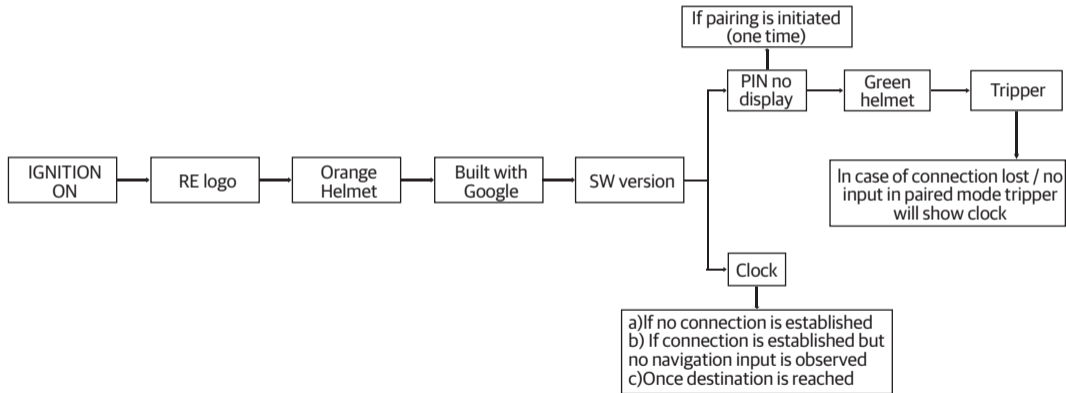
IGNITION ON

RE logo

Orange Helmet

Built with Google

SW version

If pairing is initiated (one time)

PIN no display

Green helmet

Tripper

In case of connection lost / no input in paired mode tripper will show clock

Clock

a)If no connection is established
b) If connection is established but no navigation input is observed
c)Once destination is reached